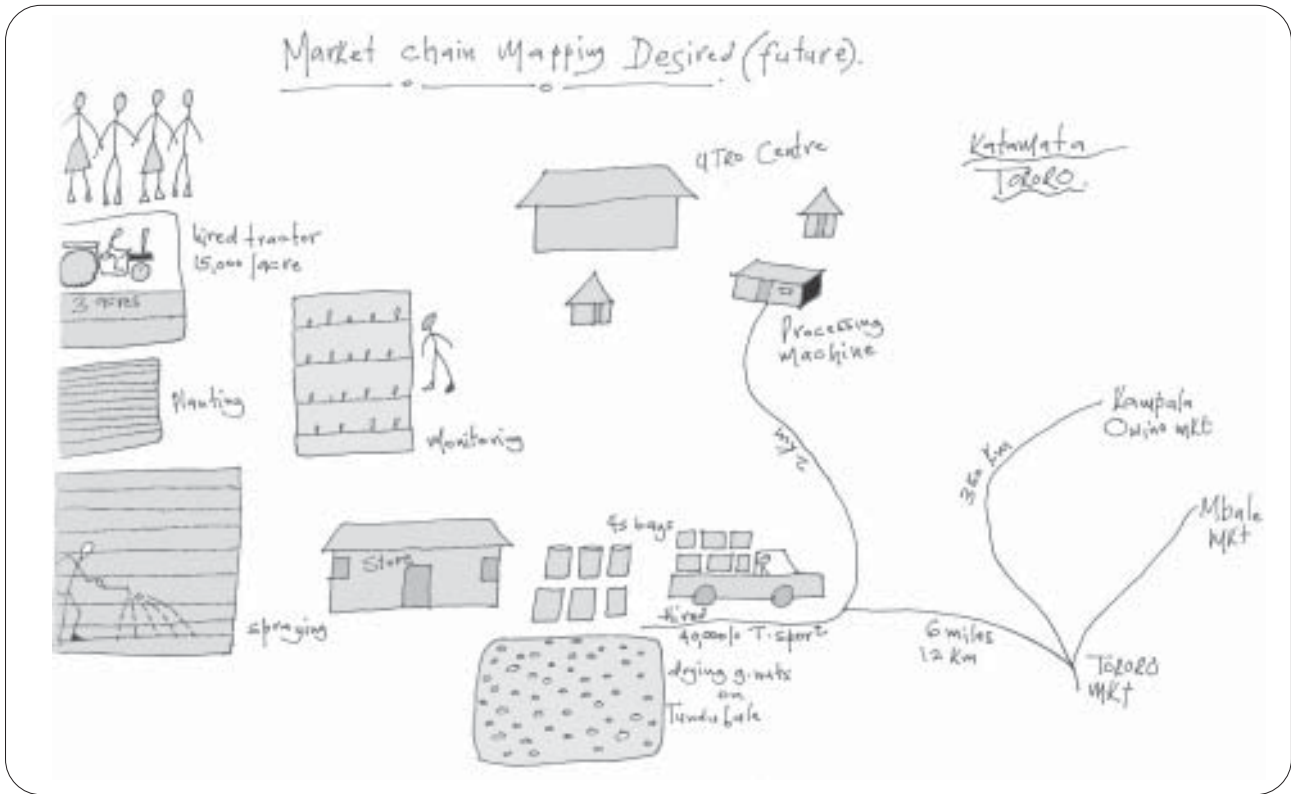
Market chain Mapping Desired (future).

4TRO Centre

Katamata TORORO

hired tractor 15,000/acre

3 acres

Processing Machine

Planting

Monitoring

2 km

Kampala Owino mkt

360 km

Mbale MKt

45 bags

Store

Hired 40,000/= T.sport

Spraying

6 miles 12 Km

TORORO MKt

drying g.nuts on Tundubale